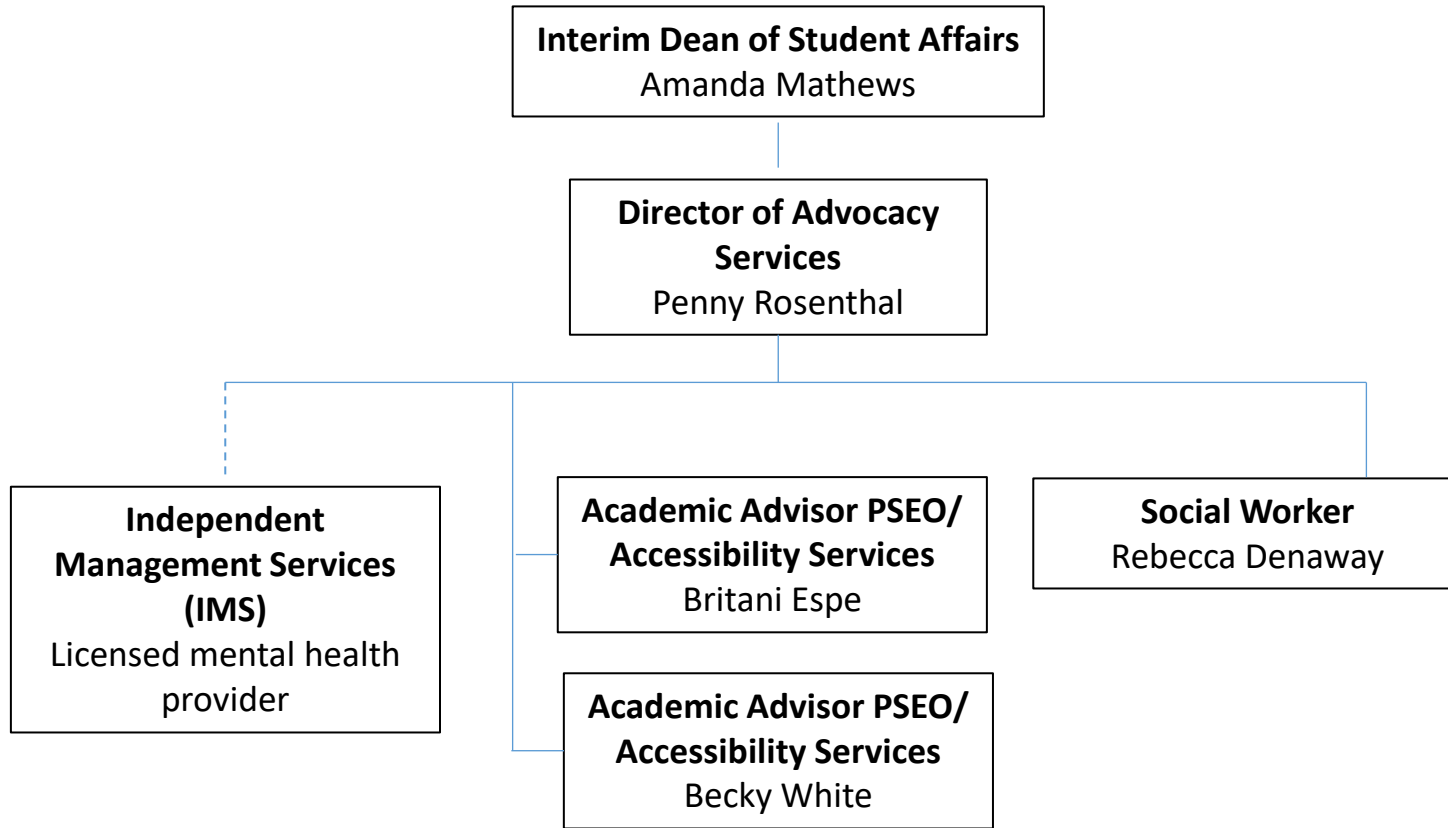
Interim Dean of Student Affairs
Amanda Mathews

Director of Advocacy Services
Penny Rosenthal

Independent Management Services (IMS)
Licensed mental health provider

Academic Advisor PSEO/ Accessibility Services
Britani Espe

Academic Advisor PSEO/ Accessibility Services
Becky White

Social Worker
Rebecca Denaway